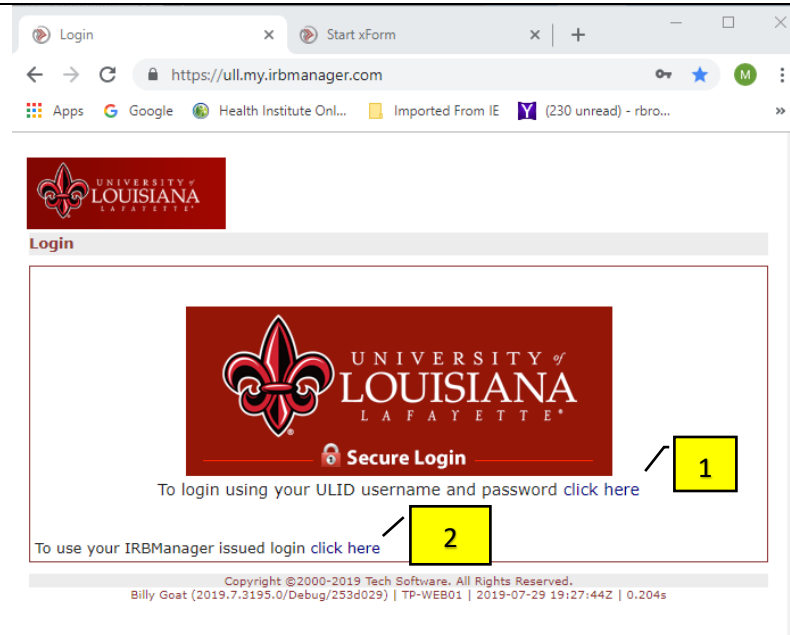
Login
Start xForm
https://ull.my.irbmanager.com
Apps Google Health Institute Onl... Imported From IE (230 unread) - rbro...

UNIVERSITY of LOUISIANA LAFAYETTE

Login

UNIVERSITY of LOUISIANA LAFAYETTE®
Secure Login

To login using your ULID username and password click here

1

To use your IRBManager issued login click here

2

Copyright ©2000-2019 Tech Software. All Rights Reserved.
Billy Goat (2019.7.3195.0/Debug/253d029) | TP-WEB01 | 2019-07-29 19:27:44Z | 0.204s